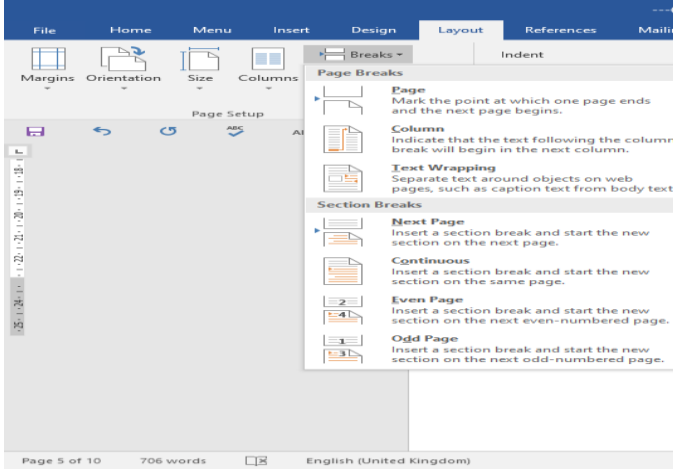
File Home Menu Insert Design Layout References Maili

Margins Orientation Size Columns

Breaks

Indent

Page Setup

Page Breaks

Page
Mark the point at which one page ends and the next page begins.

Column
Indicate that the text following the column break will begin in the next column.

Text Wrapping
Separate text around objects on web pages, such as caption text from body text

Section Breaks

Next Page
Insert a section break and start the new section on the next page.

Continuous
Insert a section break and start the new section on the same page.

2
4
Even Page
Insert a section break and start the new section on the next even-numbered page.

1
3
Odd Page
Insert a section break and start the new section on the next odd-numbered page.

18 19 20 21 22 23 24 25

Page 5 of 10 706 words English (United Kingdom)